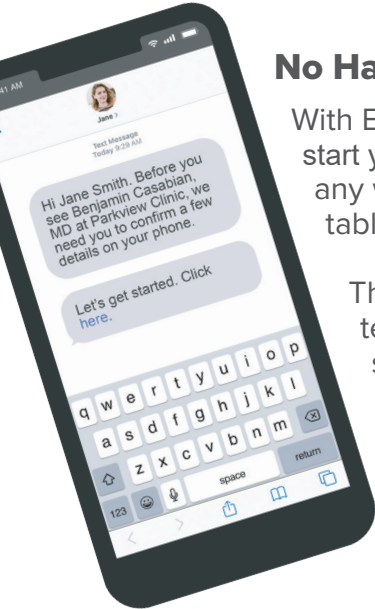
41 AM

Jane >

Text Message
Today 9:29 AM

Hi Jane Smith. Before you see Benjamin Casabian, MD at Parkview Clinic, we need you to confirm a few details on your phone.

Let's get started. Click here.

q w e r t y u i o p
a s d f g h j k l
z x c v b n m
123 space return

No Ha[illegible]

With E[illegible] start y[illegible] any w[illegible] tabl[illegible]

Th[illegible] te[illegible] s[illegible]